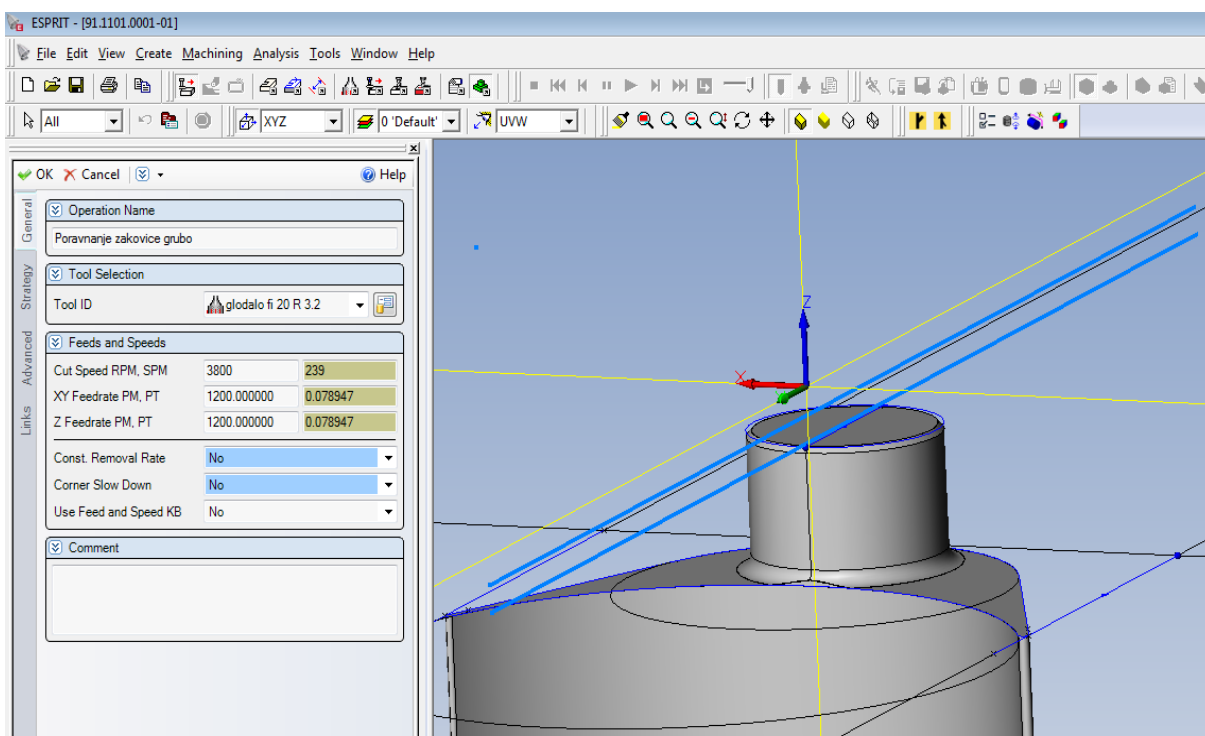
ESPRIT - [91.1101.0001-01]

File Edit View Create Machining Analysis Tools Window Help

All

XYZ

0 'Default'

UVW

OK Cancel Help

General
Strategy
Advanced
Links

Operation Name

Poravnanje zakovice grubo

Tool Selection

Tool ID glodalo fi 20 R 3.2

Feeds and Speeds

| Cut Speed RPM, SPM | 3800 | 239 |
|---|---|---|
| XY Feedrate PM, PT | 1200.000000 | 0.078947 |
| Z Feedrate PM, PT | 1200.000000 | 0.078947 |

Const. Removal Rate No

Corner Slow Down No

Use Feed and Speed KB No

Comment

Z

X